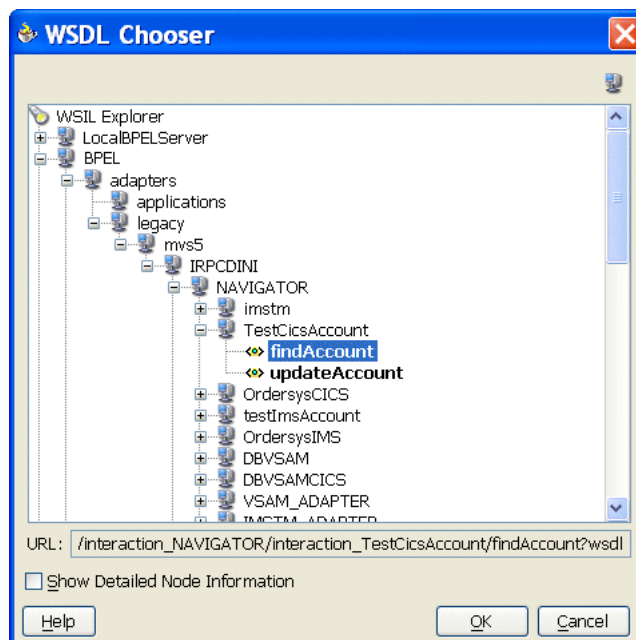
WSDL Chooser

WSIL Explorer
LocalBPELServer
BPEL
adapters
applications
legacy
mvs5
IRPCDINI
NAVIGATOR
imstm
TestCicsAccount
findAccount
updateAccount
OrdersysCICS
testImsAccount
OrdersysIMS
DBVSAM
DBVSAMCICS
VSAM_ADAPTER
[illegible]

URL: /interaction_NAVIGATOR/interaction_TestCicsAccount/findAccount?wsdl

Show Detailed Node Information

Help
OK
Cancel